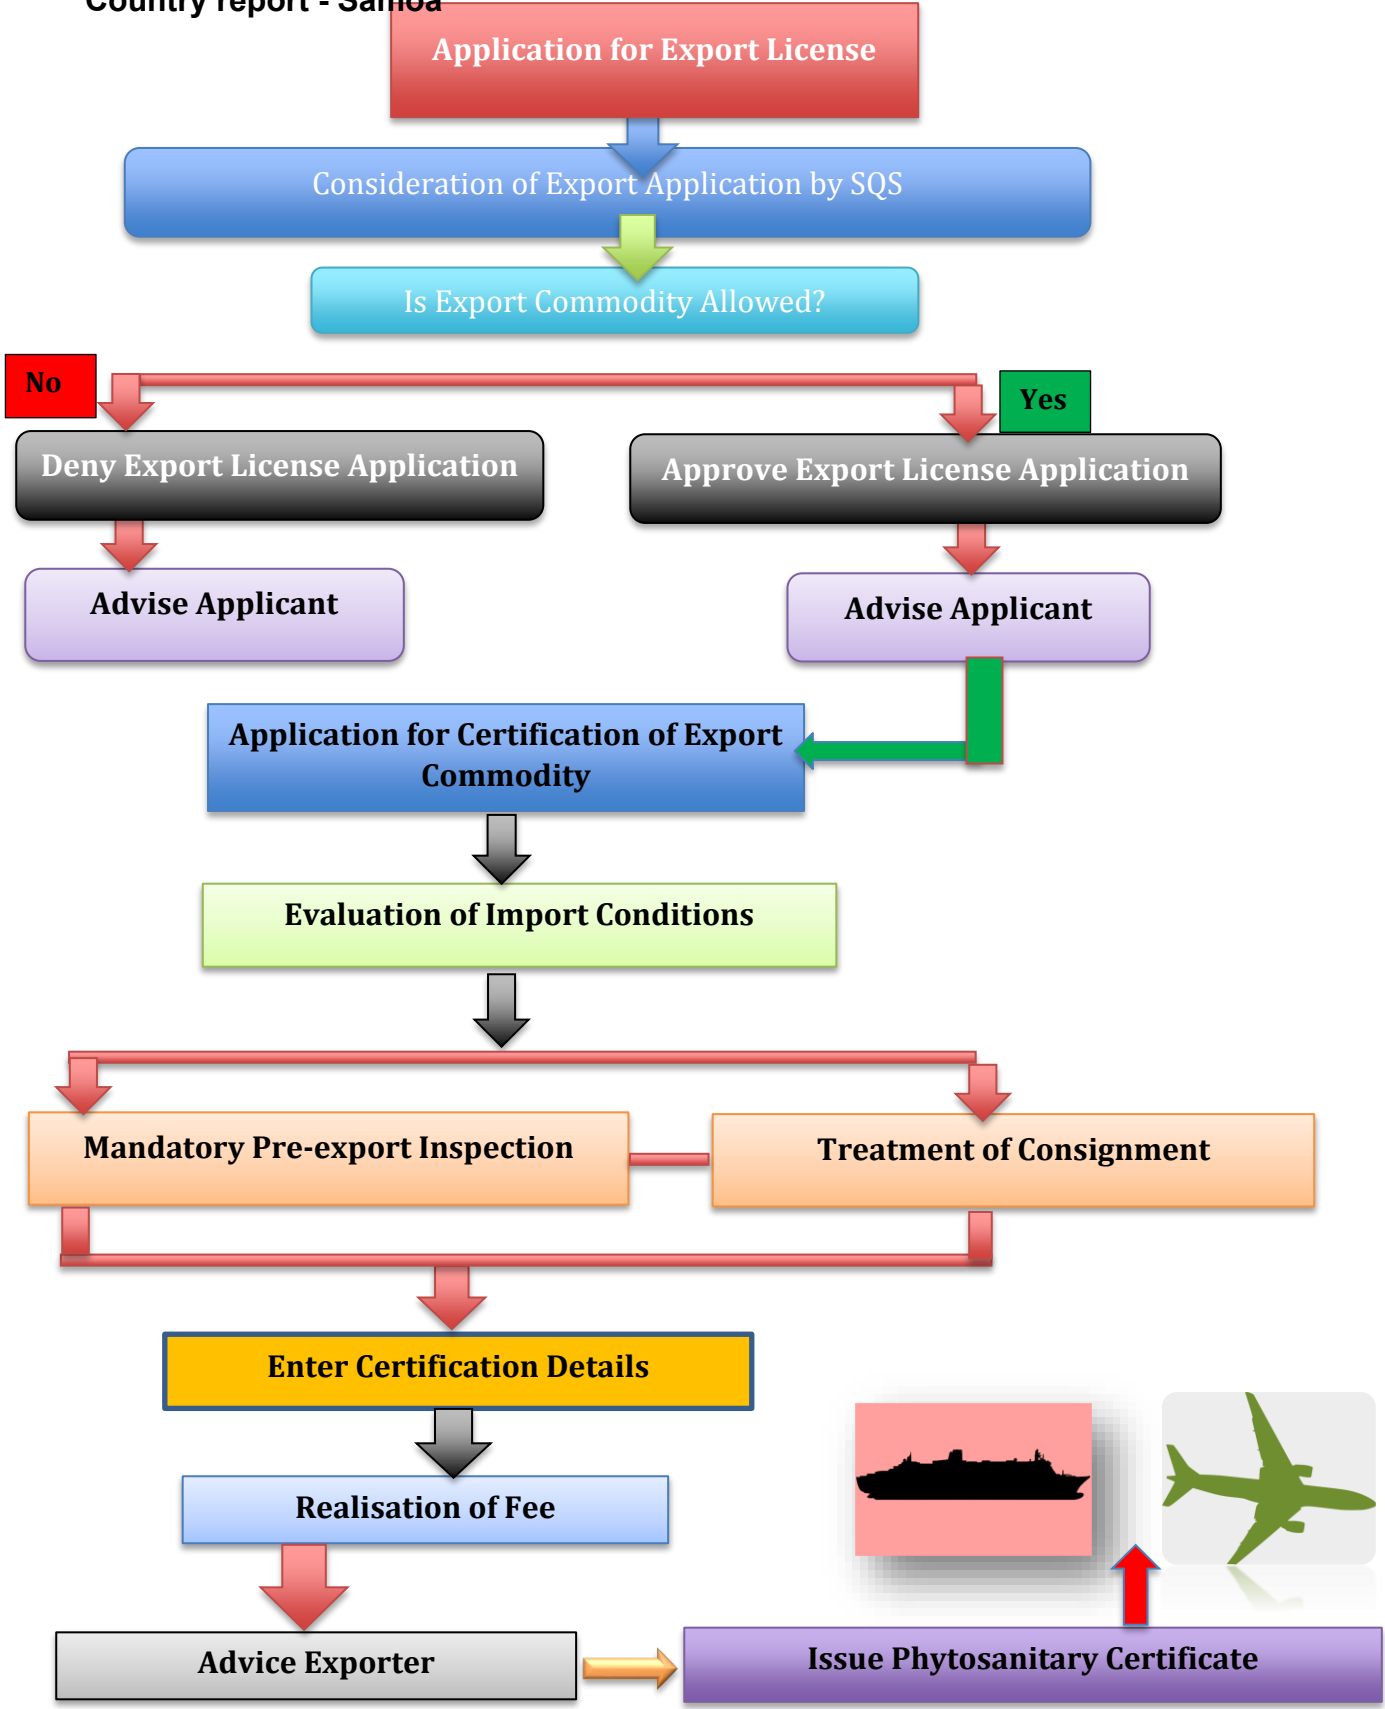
Country report - Samoa

Application for Export License

Consideration of Export Application by SQS

Is Export Commodity Allowed?

No

Yes

Deny Export License Application

Approve Export License Application

Advise Applicant

Advise Applicant

Application for Certification of Export Commodity

Evaluation of Import Conditions

Mandatory Pre-export Inspection

Treatment of Consignment

Enter Certification Details

Realisation of Fee

Advice Exporter

Issue Phytosanitary Certificate